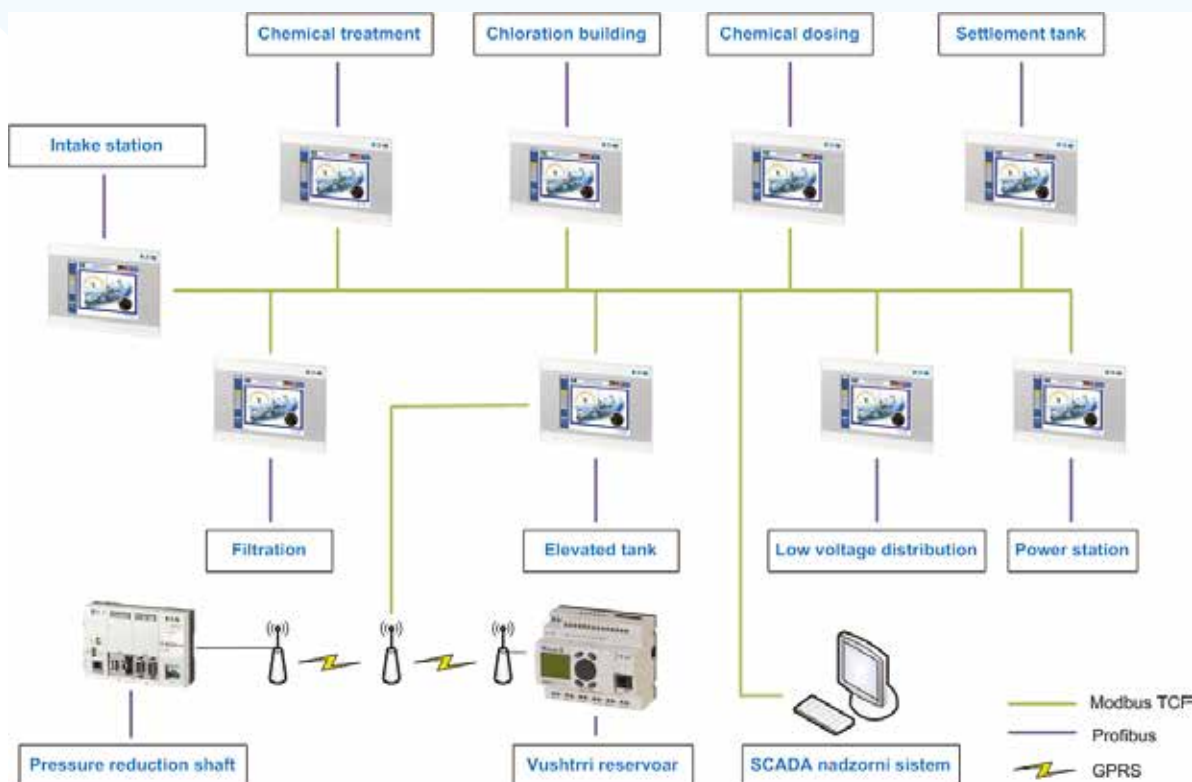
Chemical treatment

Chloration building

Chemical dosing

Settlement tank

Intake station

Filtration

Elevated tank

Low voltage distribution

Power station

Pressure reduction shaft

Vushtrri reservoar

SCADA nadzorni sistem

Modbus TCP

Profibus

GPRS